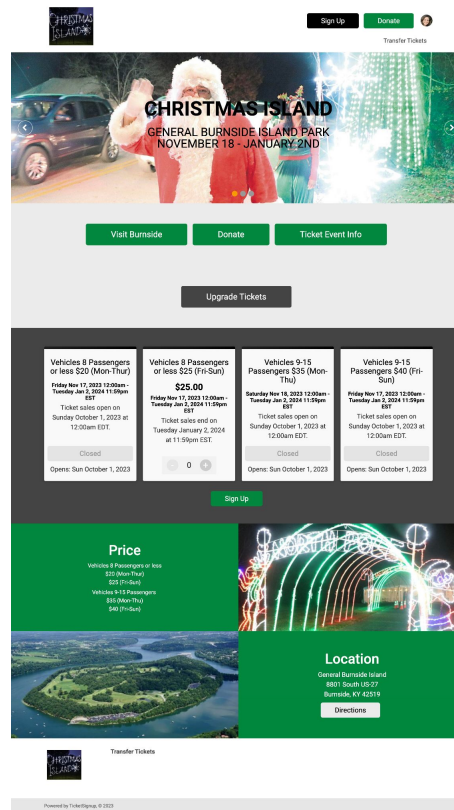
CHRISTMAS ISLAND

Sign Up Donate

Transfer Tickets

CHRISTMAS ISLAND
GENERAL BURNSIDE ISLAND PARK
NOVEMBER 18 - JANUARY 2ND

Visit Burnside Donate Ticket Event Info

Upgrade Tickets

Vehicles 8 Passengers or less $20 (Mon-Thur)
Friday Nov 17, 2023 12:00am - Tuesday Jan 2, 2024 11:59pm EST
Ticket sales open on Sunday October 1, 2023 at 12:00am EDT.
Closed
Opens: Sun October 1, 2023

Vehicles 8 Passengers or less $25 (Fri-Sun)
$25.00
Friday Nov 17, 2023 12:00am - Tuesday Jan 2, 2024 11:59pm EST
Ticket sales end on Tuesday January 2, 2024 at 11:59pm EST.
0

Vehicles 9-15 Passengers $35 (Mon-Thu)
Saturday Nov 18, 2023 12:00am - Tuesday Jan 2, 2024 11:59pm EST
Ticket sales open on Sunday October 1, 2023 at 12:00am EDT.
Closed
Opens: Sun October 1, 2023

Vehicles 9-15 Passengers $40 (Fri-Sun)
Friday Nov 17, 2023 12:00am - Tuesday Jan 2, 2024 11:59pm EST
Ticket sales open on Sunday October 1, 2023 at 12:00am EDT.
Closed
Opens: Sun October 1, 2023

Sign Up

Price
Vehicles 8 Passengers or less
$20 (Mon-Thur)
$25 (Fri-Sun)
Vehicles 9-15 Passengers
$35 (Mon-Thu)
$40 (Fri-Sun)

NORTH POLE

Location
General Burnside Island
8801 South US-27
Burnside, KY 42519
Directions

CHRISTMAS ISLAND

Transfer Tickets

Powered by TicketSignup, © 2023